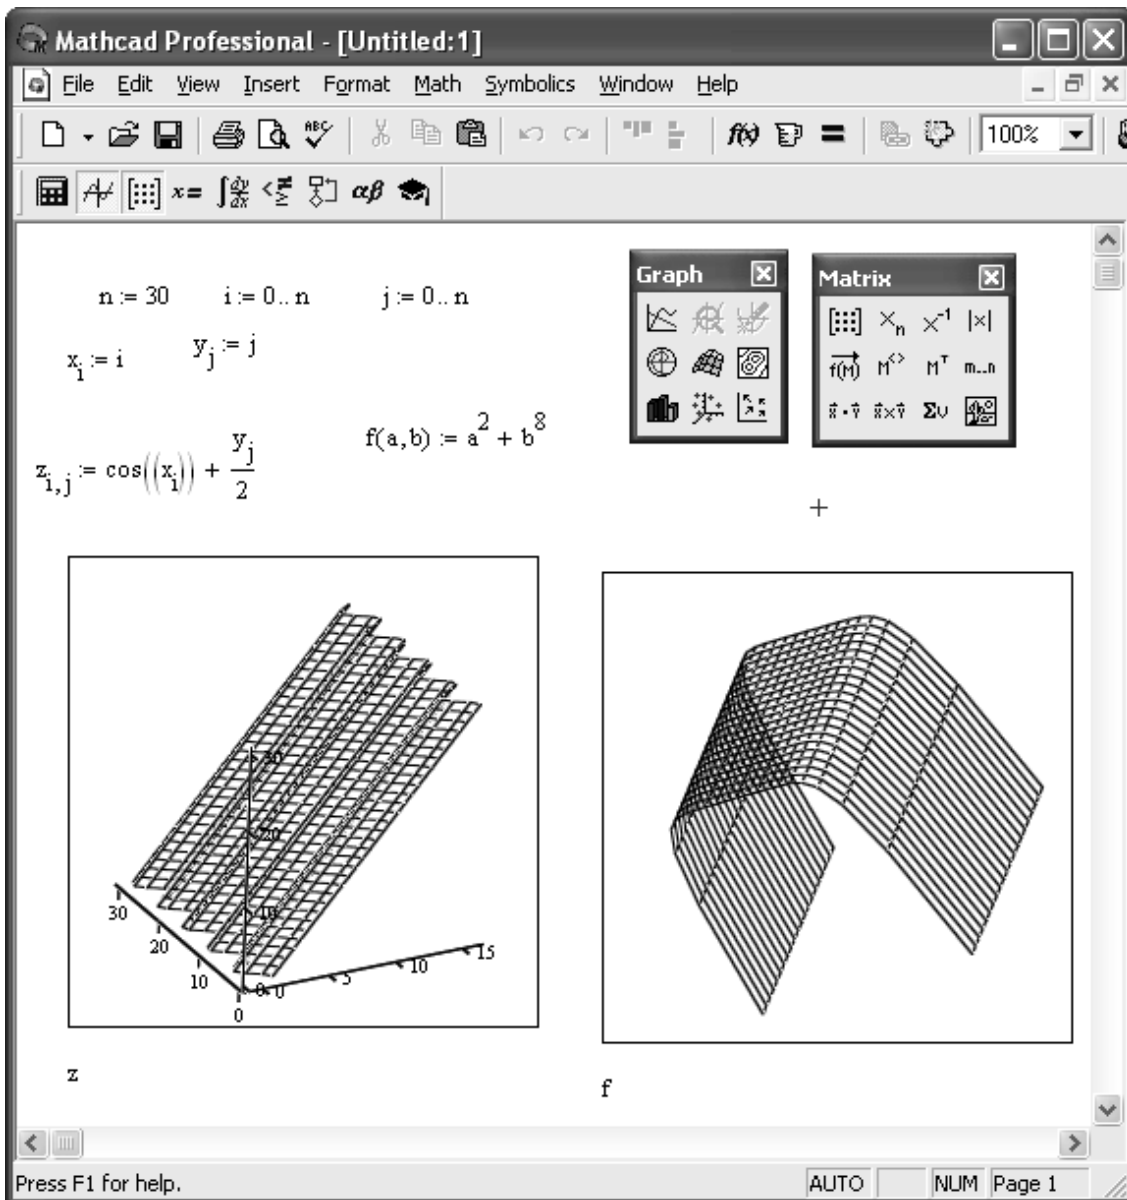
Mathcad Professional - [Untitled:1]

File Edit View Insert Format Math Symbolics Window Help

100%

$n := 30$ $i := 0..n$ $j := 0..n$

$x_i := i$ $y_j := j$

$z_{i,j} := \cos((x_i)) + \frac{y_j}{2}$ $f(a,b) := a^2 + b^8$

Graph

Matrix

$X_n$ $X^{-1}$ $|x|$

$f(M)$ $M^{<>}$ $M^T$ m..n

$\vec{x}\cdot\vec{y}$ $\vec{x}\times\vec{y}$ $\Sigma v$

30

20

10

0

30

20

10

0

0

5

10

15

z

f

Press F1 for help.

AUTO NUM Page 1